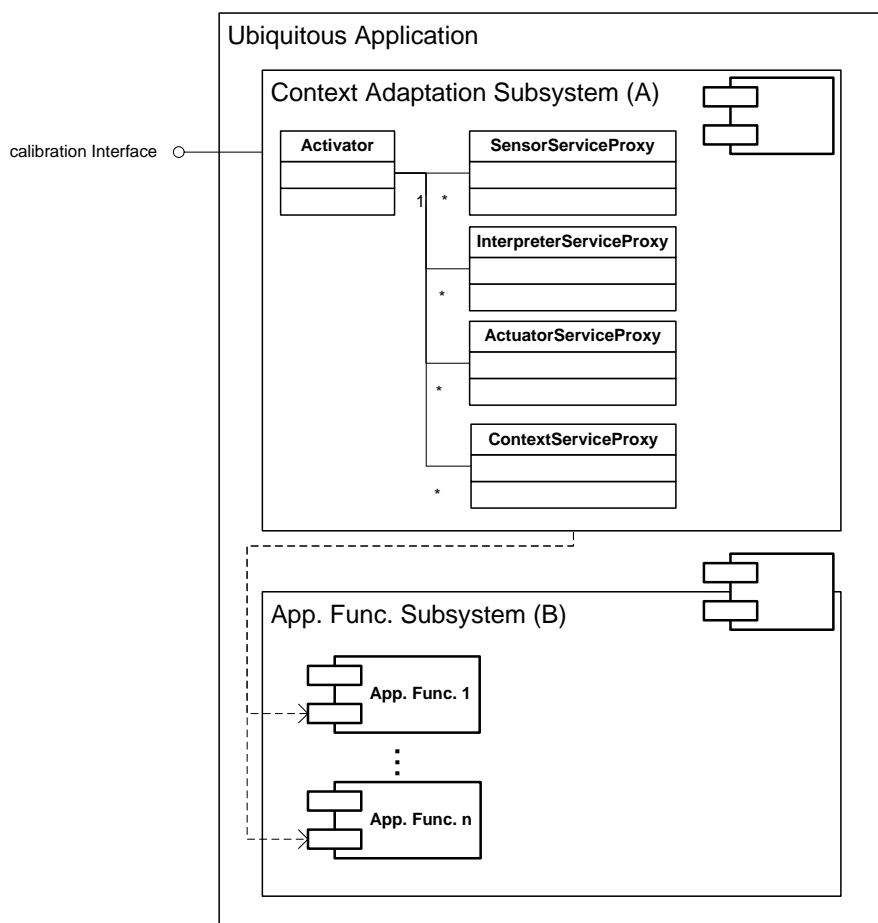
Ubiquitous Application

Context Adaptation Subsystem (A)

calibration Interface

Activator

SensorServiceProxy

1

*

InterpreterServiceProxy

*

ActuatorServiceProxy

*

ContextServiceProxy

*

App. Func. Subsystem (B)

App. Func. 1

⋮

App. Func. n